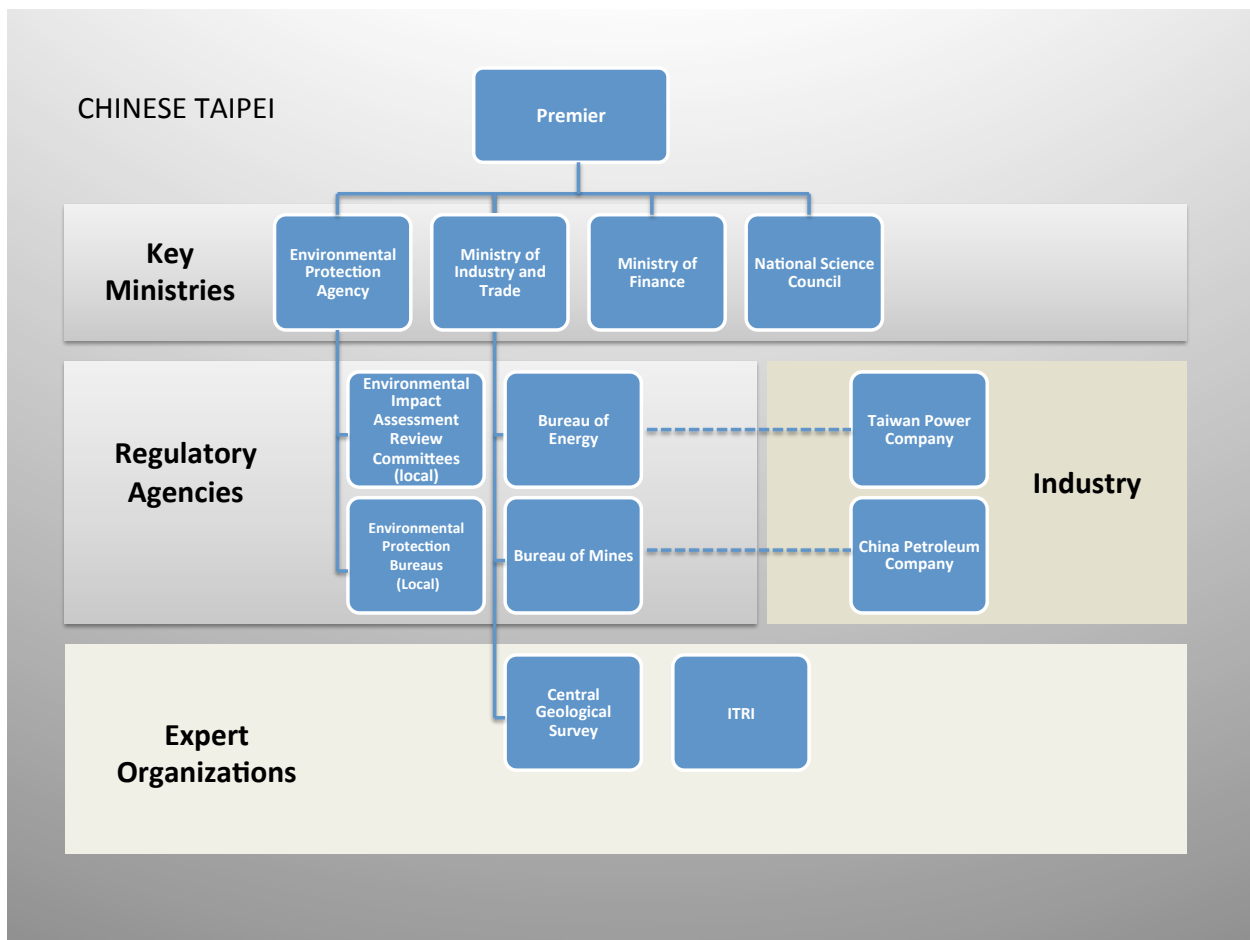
CHINESE TAIPEI

Premier

Key Ministries

Environmental Protection Agency

Ministry of Industry and Trade

Ministry of Finance

National Science Council

Regulatory Agencies

Environmental Impact Assessment Review Committees (local)

Bureau of Energy

Taiwan Power Company

Industry

Environmental Protection Bureaus (Local)

Bureau of Mines

China Petroleum Company

Expert Organizations

Central Geological Survey

ITRI